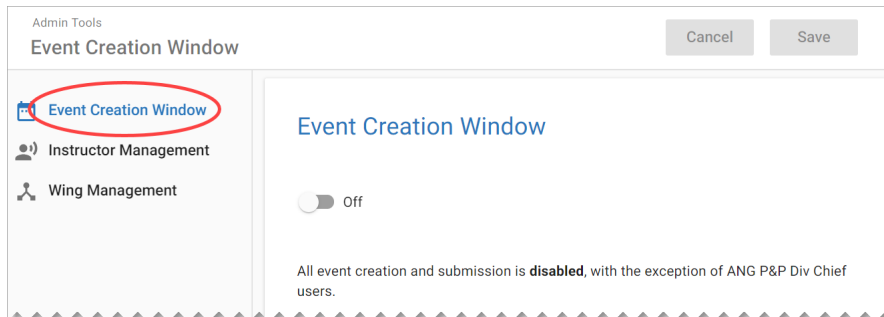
Admin Tools
Event Creation Window

Cancel
Save

Event Creation Window
Instructor Management
Wing Management

Event Creation Window

Off

All event creation and submission is **disabled**, with the exception of ANG P&P Div Chief users.